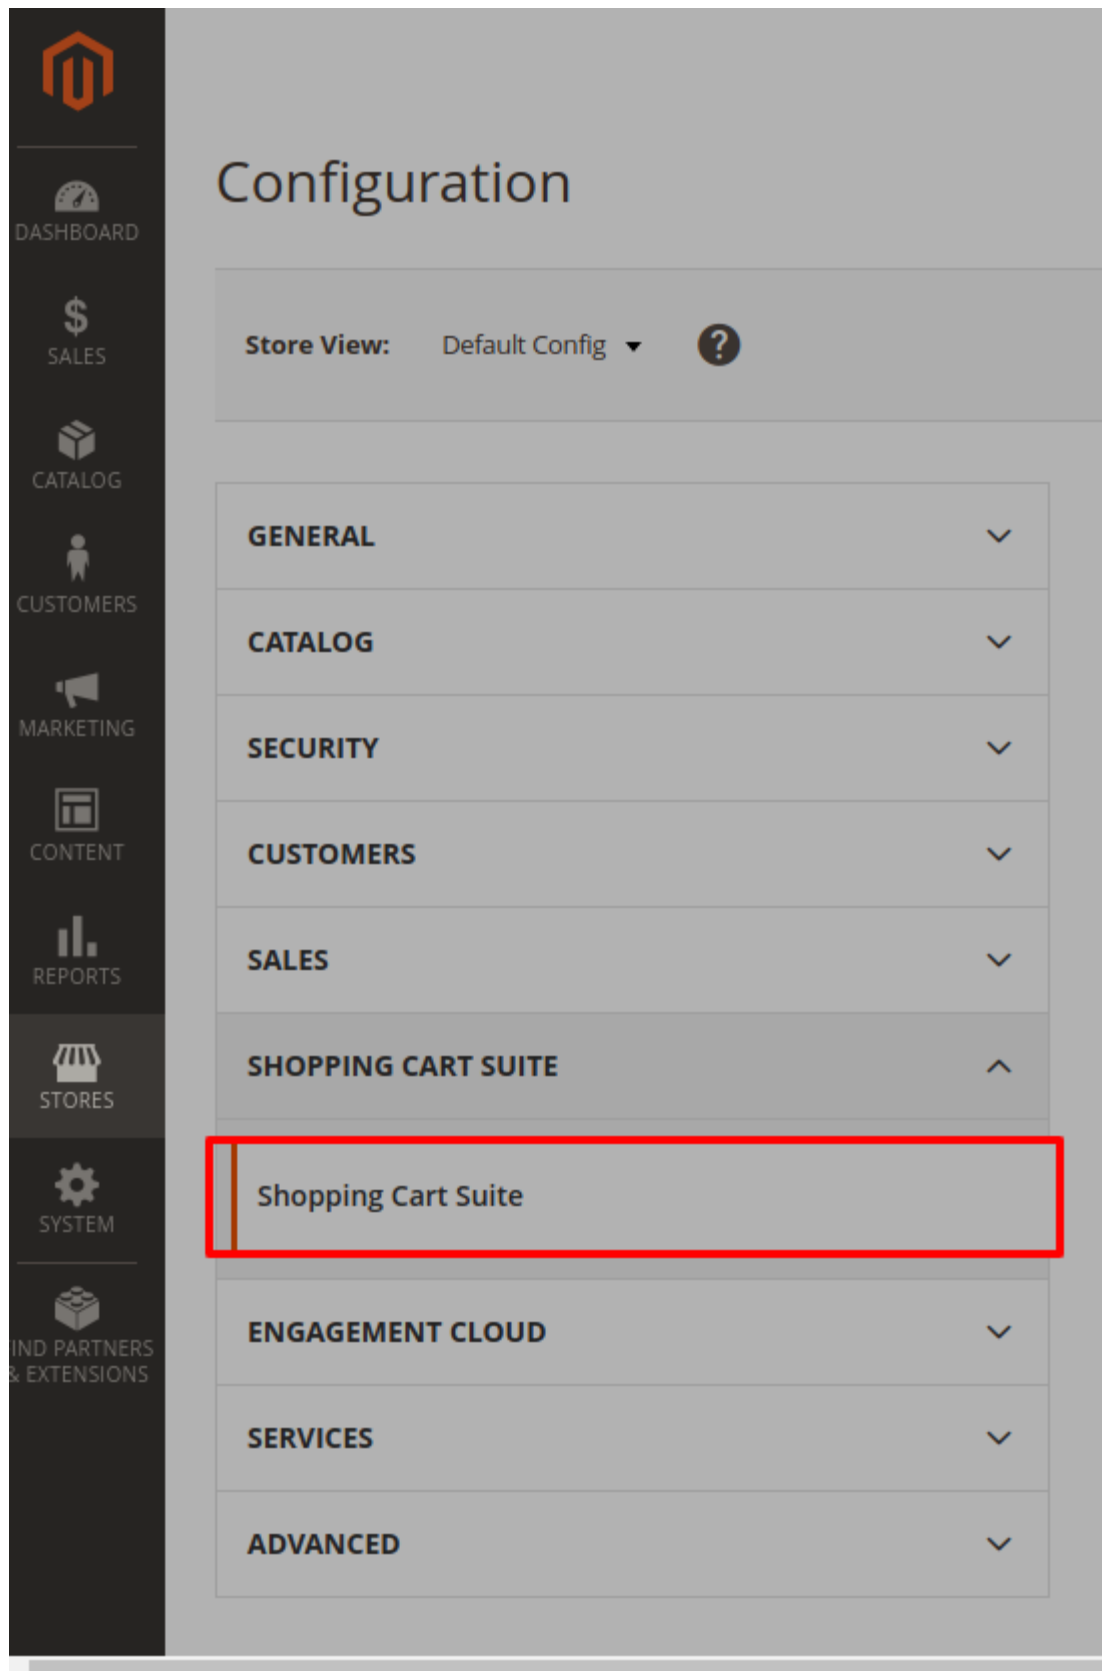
DASHBOARD
SALES
CATALOG
CUSTOMERS
MARKETING
CONTENT
REPORTS
STORES
SYSTEM
IND PARTNERS & EXTENSIONS

Configuration

Store View: Default Config

GENERAL
CATALOG
SECURITY
CUSTOMERS
SALES
SHOPPING CART SUITE
Shopping Cart Suite
ENGAGEMENT CLOUD
SERVICES
ADVANCED